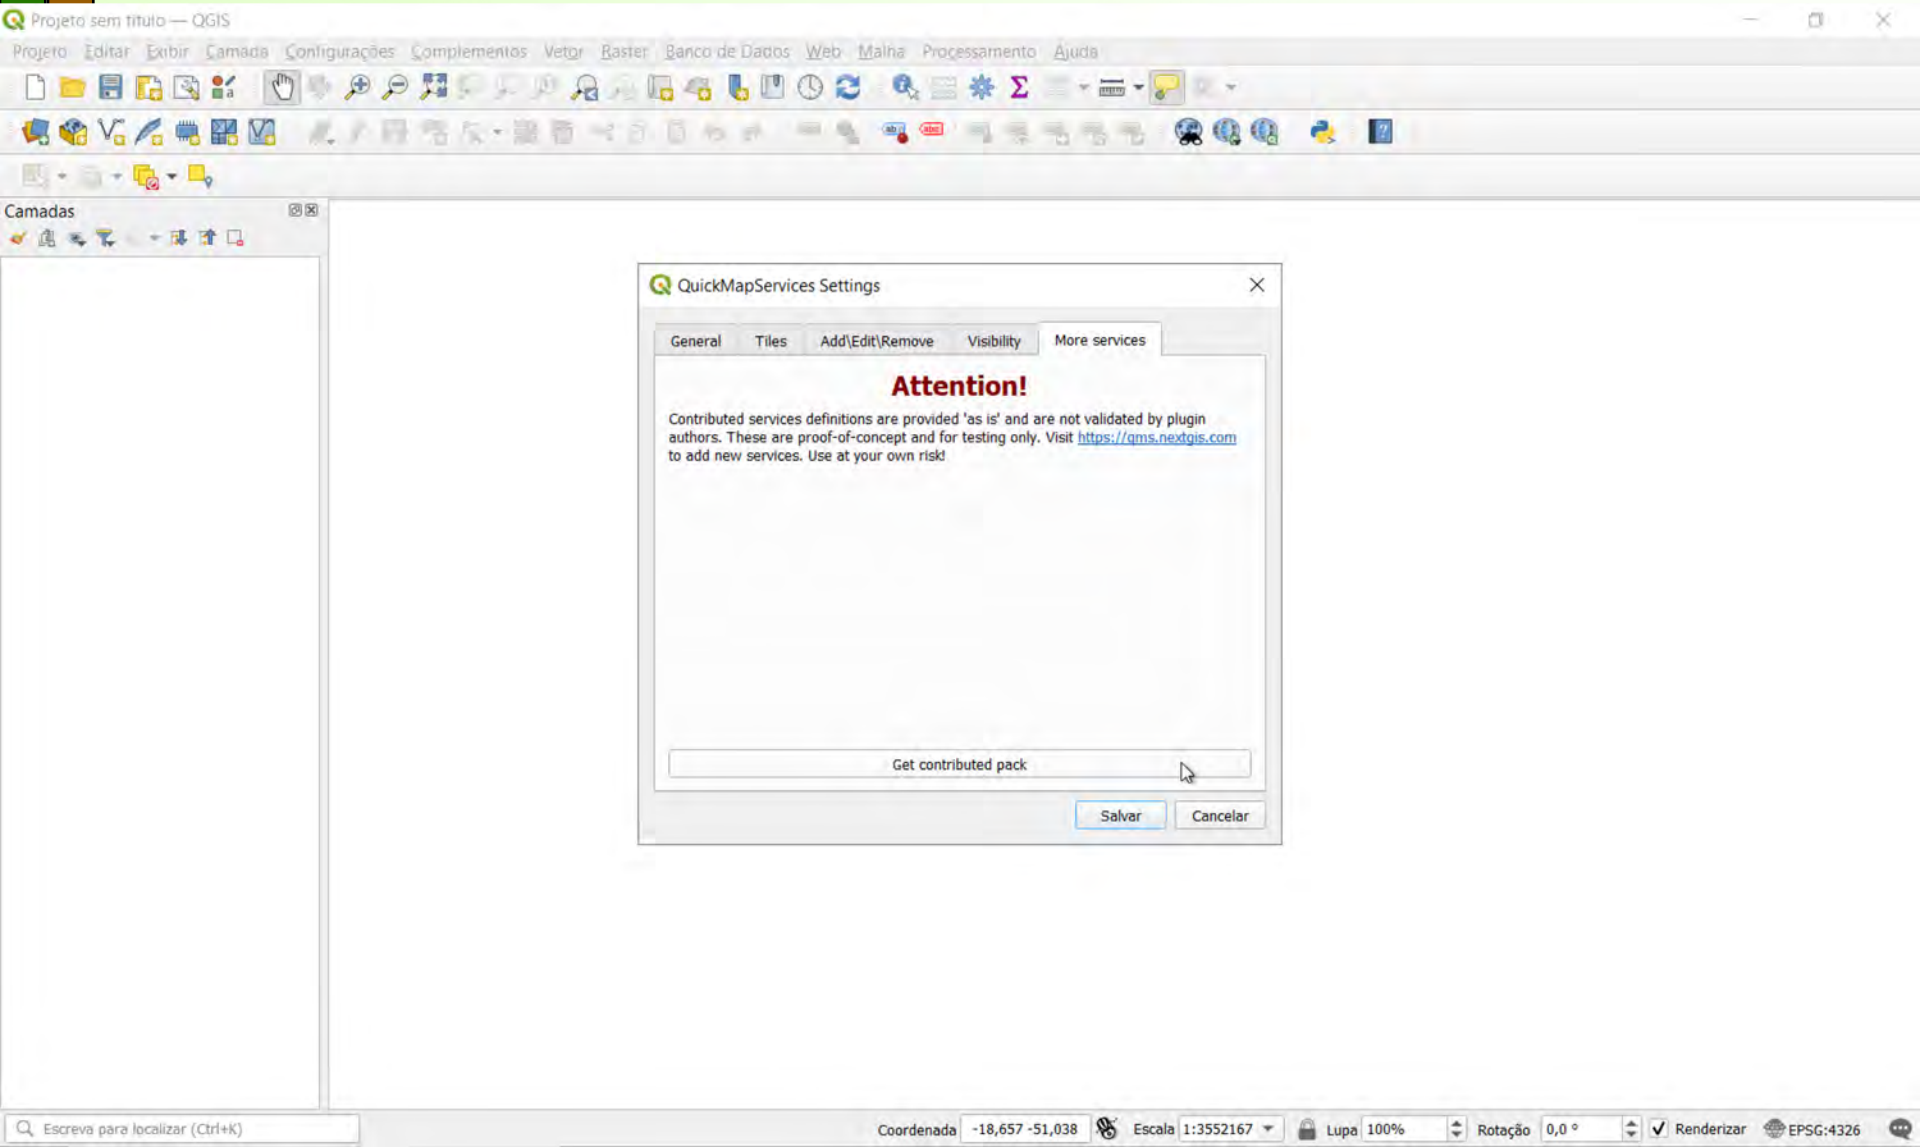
Projeto sem título — QGIS

Projeto Editar Exibir Camada Configurações Complementos Vetor Raster Banco de Dados Web Malha Processamento Ajuda

Camadas

QuickMapServices Settings

General Tiles Add\Edit\Remove Visibility More services

Attention!

Contributed services definitions are provided 'as is' and are not validated by plugin authors. These are proof-of-concept and for testing only. Visit https://qms.nextgis.com to add new services. Use at your own risk!

Get contributed pack

Salvar Cancelar

Escreva para localizar (Ctrl+K)

Coordenada -18,657 -51,038 Escala 1:3552167 Lupa 100% Rotação 0,0 ° Renderizar EPSG:4326